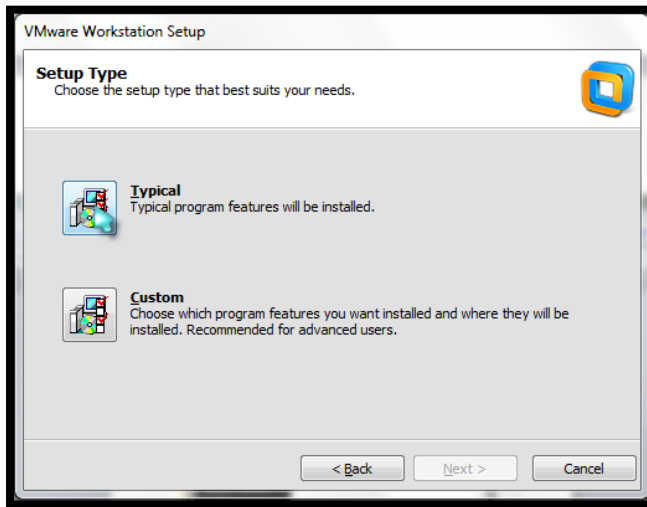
VMware Workstation Setup

Setup Type
Choose the setup type that best suits your needs.

Typical
Typical program features will be installed.

Custom
Choose which program features you want installed and where they will be installed. Recommended for advanced users.

< Back
Next >
Cancel